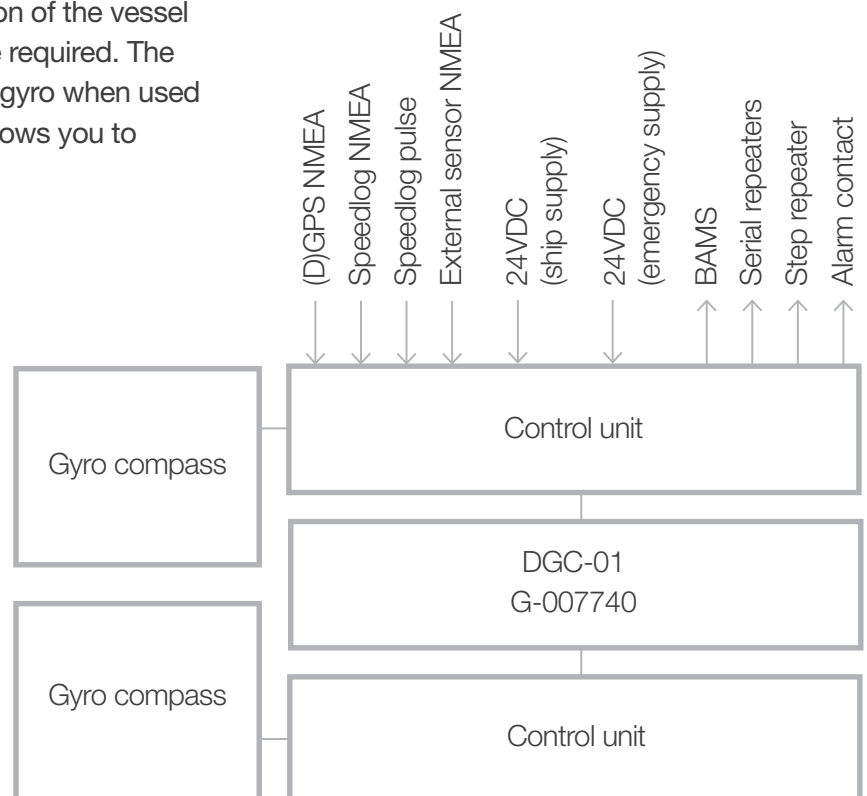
on of the vessel e required. The gyro when used ows you to

(D)GPS NMEA
Speedlog NMEA
Speedlog pulse
External sensor NMEA
24VDC (ship supply)
24VDC (emergency supply)
BAMS
Serial repeaters
Step repeater
Alarm contact

Gyro compass

Control unit

DGC-01
G-007740

Gyro compass

Control unit